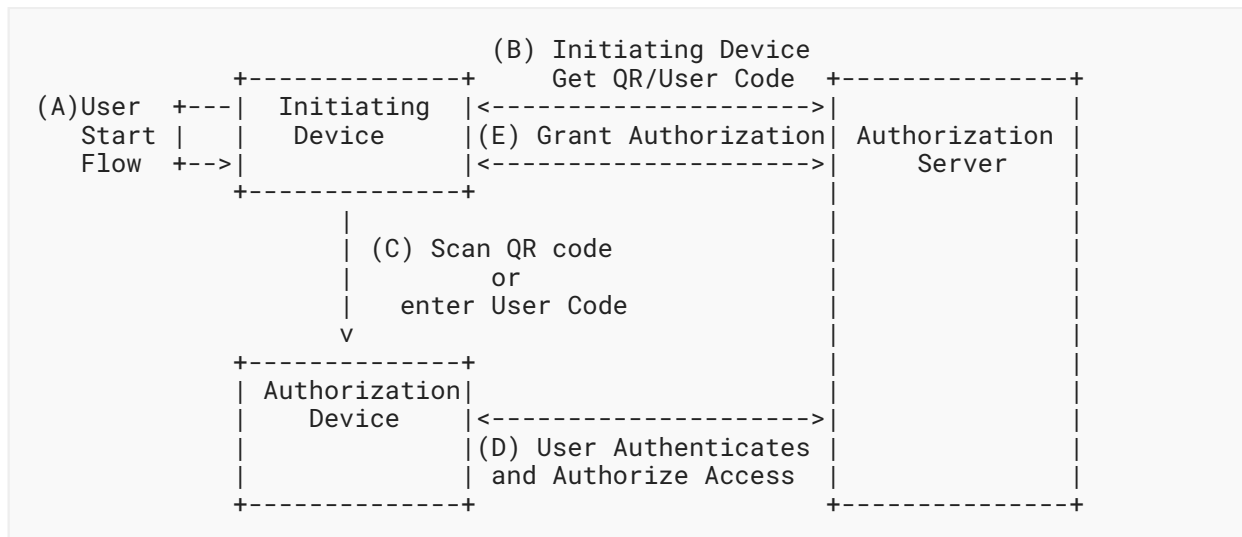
(B) Initiating Device
Get QR/User Code

(A)User Start Flow

Initiating Device

(E) Grant Authorization

Authorization Server

(C) Scan QR code
or
enter User Code

v

Authorization Device

(D) User Authenticates and Authorize Access